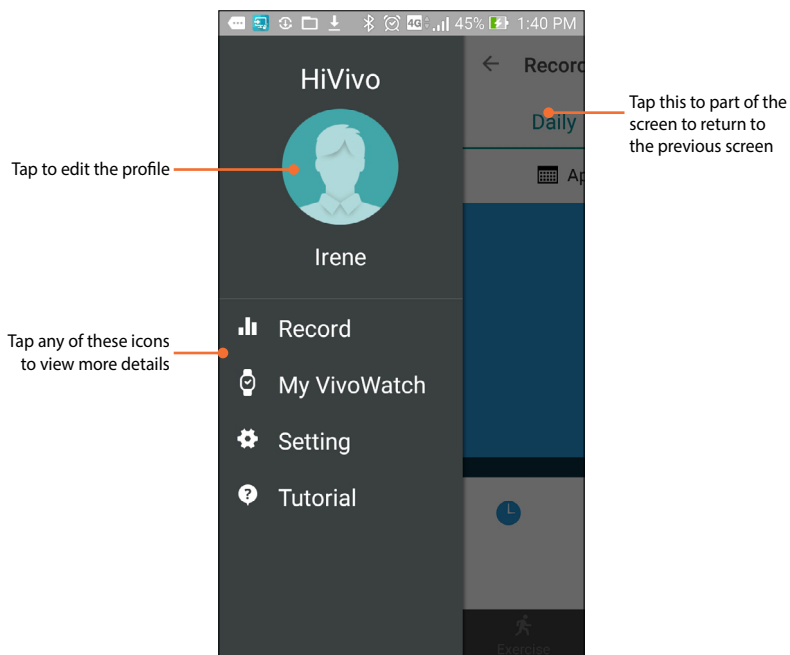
45% 1:40 PM

HiVivo

Tap to edit the profile

Irene

Tap any of these icons to view more details

Record

My VivoWatch

Setting

Tutorial

Recor

Daily

Ap

Tap this to part of the screen to return to the previous screen

Exercise